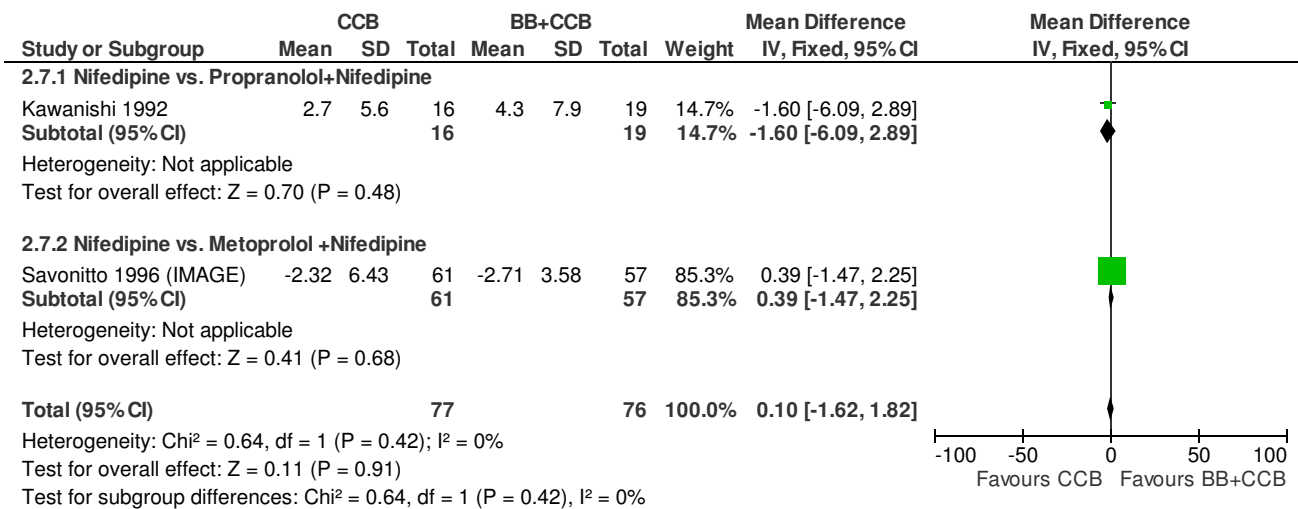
| Study or Subgroup | CCB Mean | CCB SD | CCB Total | BB+CCB Mean | BB+CCB SD | BB+CCB Total | Weight | Mean Difference IV, Fixed, 95% CI |
|---|---|---|---|---|---|---|---|---|
| **2.7.1 Nifedipine vs. Propranolol+Nifedipine** | | | | | | | | |
| Kawanishi 1992 | 2.7 | 5.6 | 16 | 4.3 | 7.9 | 19 | 14.7% | -1.60 [-6.09, 2.89] |
| **Subtotal (95% CI)** | | | **16** | | | **19** | **14.7%** | **-1.60 [-6.09, 2.89]** |
| Heterogeneity: Not applicable | | | | | | | | |
| Test for overall effect: Z = 0.70 (P = 0.48) | | | | | | | | |
| **2.7.2 Nifedipine vs. Metoprolol +Nifedipine** | | | | | | | | |
| Savonitto 1996 (IMAGE) | -2.32 | 6.43 | 61 | -2.71 | 3.58 | 57 | 85.3% | 0.39 [-1.47, 2.25] |
| **Subtotal (95% CI)** | | | **61** | | | **57** | **85.3%** | **0.39 [-1.47, 2.25]** |
| Heterogeneity: Not applicable | | | | | | | | |
| Test for overall effect: Z = 0.41 (P = 0.68) | | | | | | | | |
| **Total (95% CI)** | | | **77** | | | **76** | **100.0%** | **0.10 [-1.62, 1.82]** |

Heterogeneity: Chi² = 0.64, df = 1 (P = 0.42); I² = 0%
Test for overall effect: Z = 0.11 (P = 0.91)
Test for subgroup differences: Chi² = 0.64, df = 1 (P = 0.42), I² = 0%

Mean Difference
IV, Fixed, 95% CI
-100 -50 0 50 100
Favours CCB Favours BB+CCB